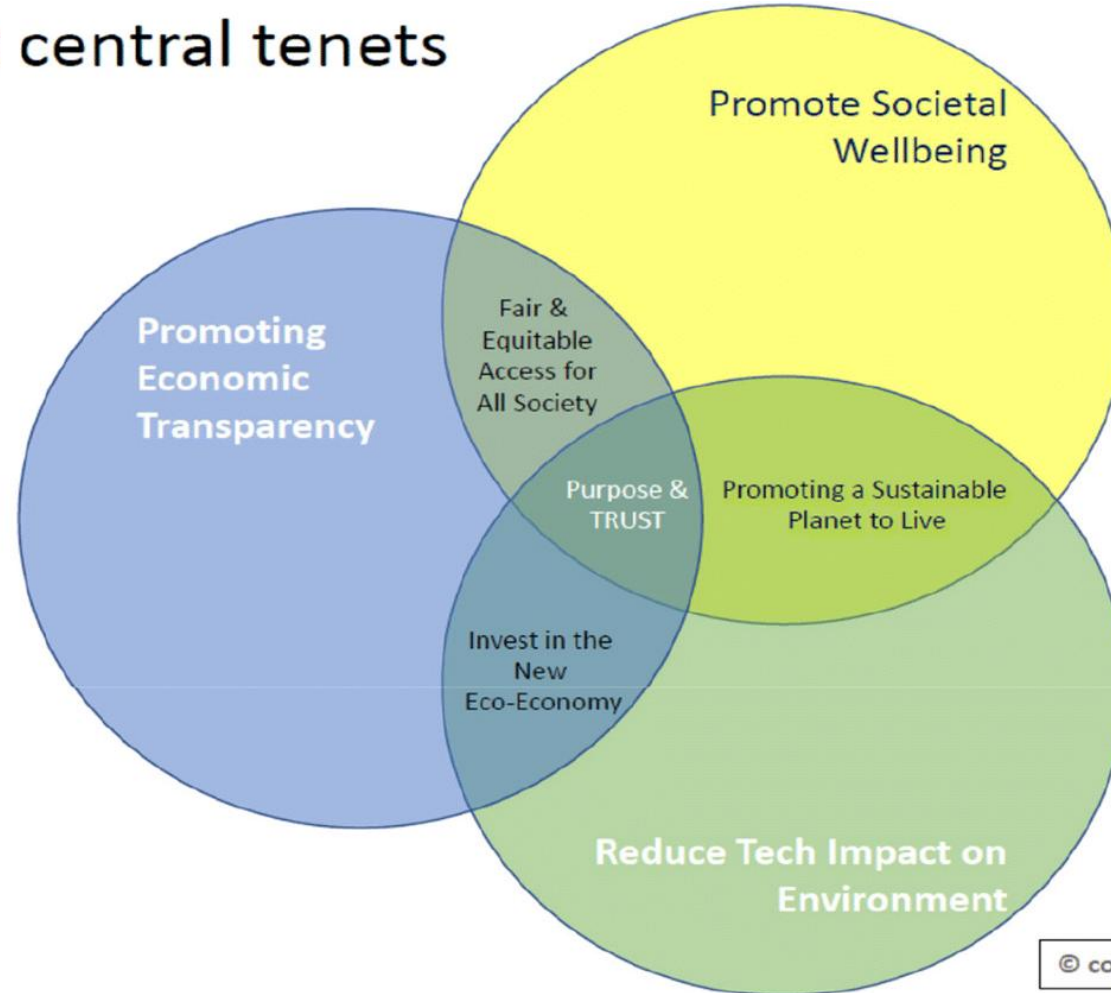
central tenets

Promote Societal Wellbeing

Promoting Economic Transparency

Fair & Equitable Access for All Society

Purpose & TRUST

Promoting a Sustainable Planet to Live

Invest in the New Eco-Economy

Reduce Tech Impact on Environment

© co